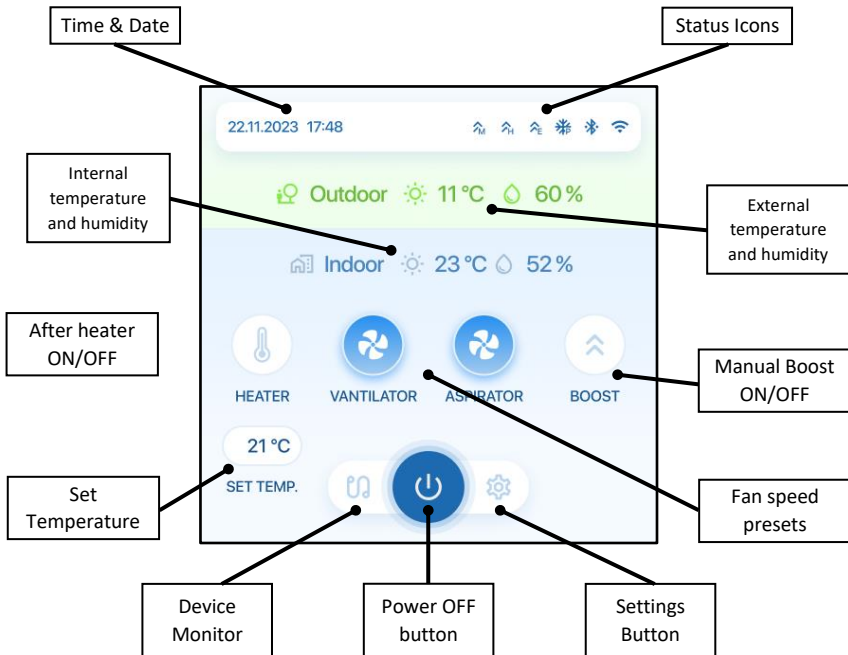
Time & Date

Status Icons

22.11.2023 17:48

Internal temperature and humidity

Outdoor 11 °C 60 %

External temperature and humidity

Indoor 23 °C 52 %

After heater ON/OFF

HEATER

VANTILATOR

ASPIRATOR

BOOST

Manual Boost ON/OFF

21 °C

SET TEMP.

Set Temperature

Fan speed presets

Device Monitor

Power OFF button

Settings Button